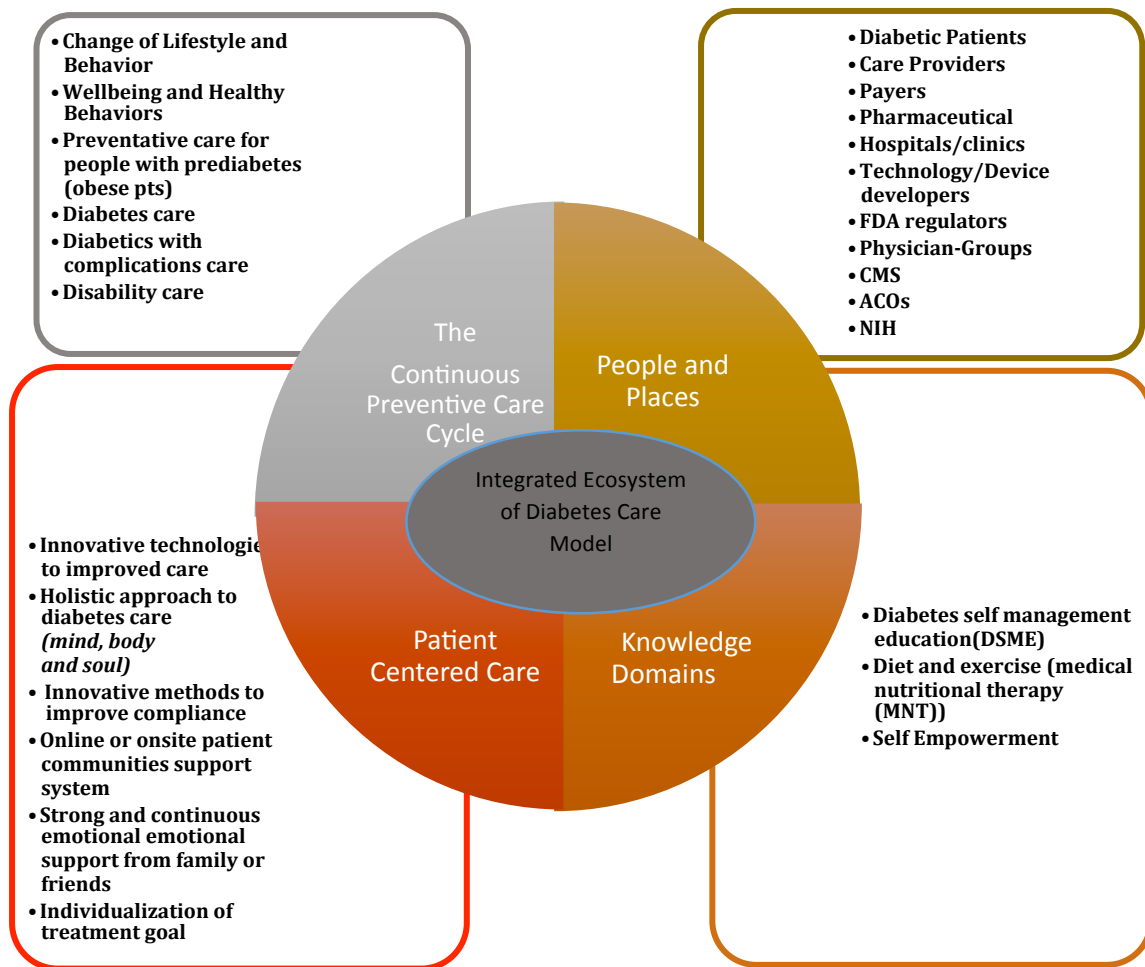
• Change of Lifestyle and Behavior
• Wellbeing and Healthy Behaviors
• Preventative care for people with prediabetes (obese pts)
• Diabetes care
• Diabetics with complications care
• Disability care

• Diabetic Patients
• Care Providers
• Payers
• Pharmaceutical
• Hospitals/clinics
• Technology/Device developers
• FDA regulators
• Physician-Groups
• CMS
• ACOs
• NIH

The Continuous Preventive Care Cycle

People and Places

Integrated Ecosystem of Diabetes Care Model

Patient Centered Care

Knowledge Domains

• Innovative technologie to improved care
• Holistic approach to diabetes care *(mind, body and soul)*
• Innovative methods to improve compliance
• Online or onsite patient communities support system
• Strong and continuous emotional emotional support from family or friends
• Individualization of treatment goal

• Diabetes self management education(DSME)
• Diet and exercise (medical nutritional therapy (MNT))
• Self Empowerment